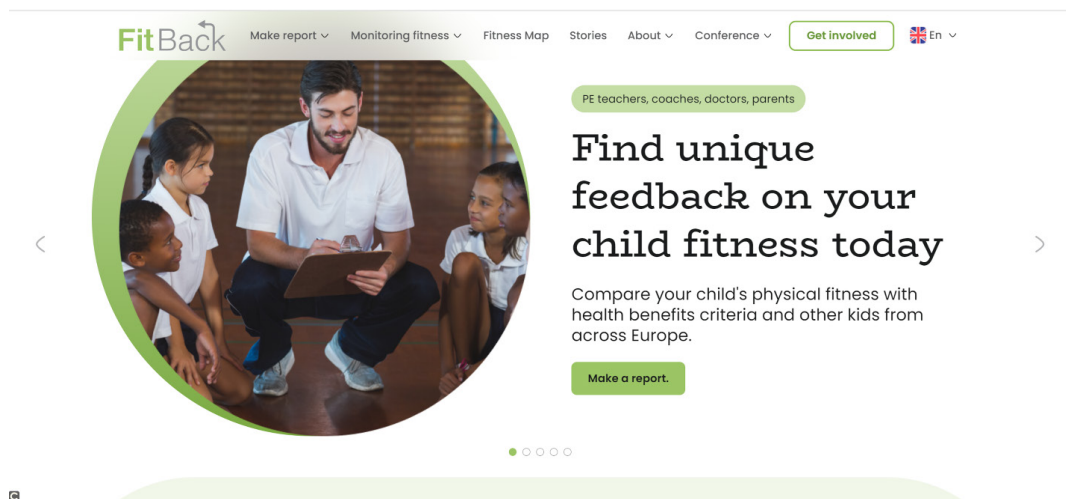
FitBack Make report Monitoring fitness Fitness Map Stories About Conference Get involved En

PE teachers, coaches, doctors, parents

Find unique feedback on your child fitness today

Compare your child's physical fitness with health benefits criteria and other kids from across Europe.

Make a report.